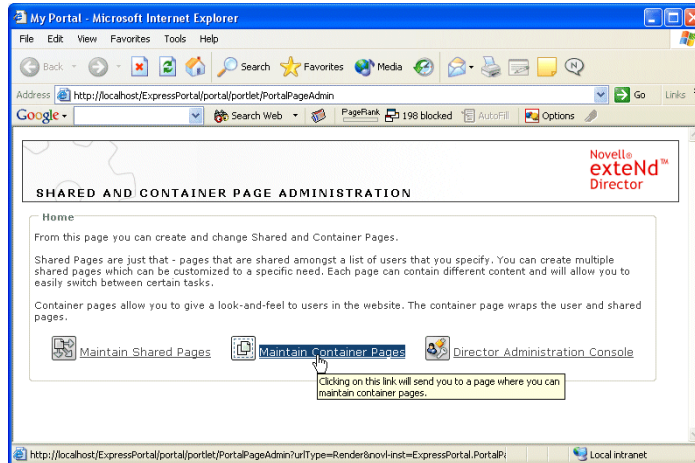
My Portal - Microsoft Internet Explorer

File Edit View Favorites Tools Help

Back Search Favorites Media

Address http://localhost/ExpressPortal/portal/portlet/PortalPageAdmin Go Links

Google Search Web PageRank 198 blocked AutoFill Options

Novell® exteNd™ Director

SHARED AND CONTAINER PAGE ADMINISTRATION

Home

From this page you can create and change Shared and Container Pages.

Shared Pages are just that - pages that are shared amongst a list of users that you specify. You can create multiple shared pages which can be customized to a specific need. Each page can contain different content and will allow you to easily switch between certain tasks.

Container pages allow you to give a look-and-feel to users in the website. The container page wraps the user and shared pages.

Maintain Shared Pages Maintain Container Pages Director Administration Console

Clicking on this link will send you to a page where you can maintain container pages.

http://localhost/ExpressPortal/portal/portlet/PortalPageAdmin?urlType=Render&novl-inst=ExpressPortal.PortalPa Local intranet